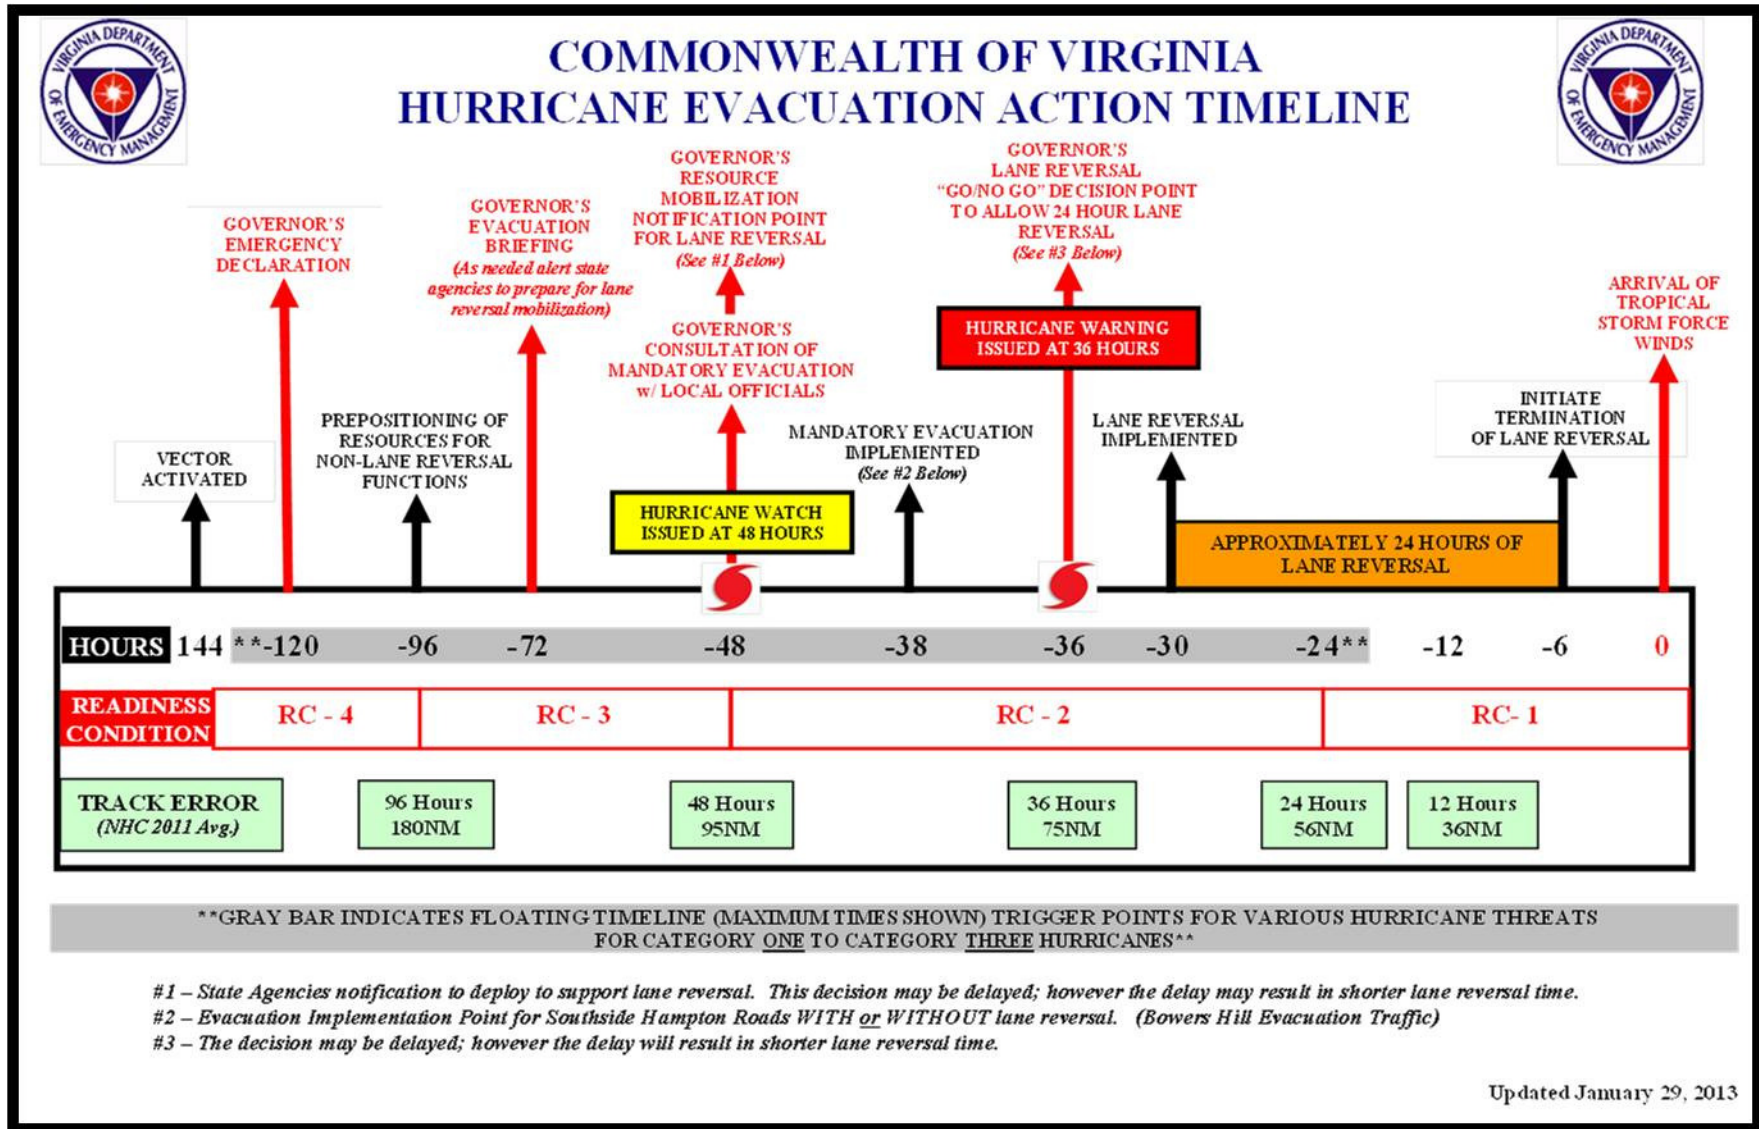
VIRGINIA DEPARTMENT OF EMERGENCY MANAGEMENT

COMMONWEALTH OF VIRGINIA
HURRICANE EVACUATION ACTION TIMELINE

VIRGINIA DEPARTMENT OF EMERGENCY MANAGEMENT

GOVERNOR'S EMERGENCY DECLARATION

GOVERNOR'S EVACUATION BRIEFING
(As needed alert state agencies to prepare for lane reversal mobilization)

GOVERNOR'S RESOURCE MOBILIZATION NOTIFICATION POINT FOR LANE REVERSAL
(See #1 Below)

GOVERNOR'S CONSULTATION OF MANDATORY EVACUATION w/ LOCAL OFFICIALS

GOVERNOR'S LANE REVERSAL "GO/NO GO" DECISION POINT TO ALLOW 24 HOUR LANE REVERSAL
(See #3 Below)

HURRICANE WARNING ISSUED AT 36 HOURS

ARRIVAL OF TROPICAL STORM FORCE WINDS

VECTOR ACTIVATED

PREPOSITIONING OF RESOURCES FOR NON-LANE REVERSAL FUNCTIONS

MANDATORY EVACUATION IMPLEMENTED
(See #2 Below)

LANE REVERSAL IMPLEMENTED

INITIATE TERMINATION OF LANE REVERSAL

HURRICANE WATCH ISSUED AT 48 HOURS

APPROXIMATELY 24 HOURS OF LANE REVERSAL

HOURS 144 **-120 -96 -72 -48 -38 -36 -30 -24** -12 -6 0

| READINESS CONDITION | RC - 4 | RC - 3 | RC - 2 | RC - 1 |
|---|---|---|---|---|

TRACK ERROR (NHC 2011 Avg.)
96 Hours 180NM
48 Hours 95NM
36 Hours 75NM
24 Hours 56NM
12 Hours 36NM

**GRAY BAR INDICATES FLOATING TIMELINE (MAXIMUM TIMES SHOWN) TRIGGER POINTS FOR VARIOUS HURRICANE THREATS FOR CATEGORY ONE TO CATEGORY THREE HURRICANES**

#1 – State Agencies notification to deploy to support lane reversal. This decision may be delayed; however the delay may result in shorter lane reversal time.
#2 – Evacuation Implementation Point for Southside Hampton Roads WITH or WITHOUT lane reversal. (Bowers Hill Evacuation Traffic)
#3 – The decision may be delayed; however the delay will result in shorter lane reversal time.

Updated January 29, 2013